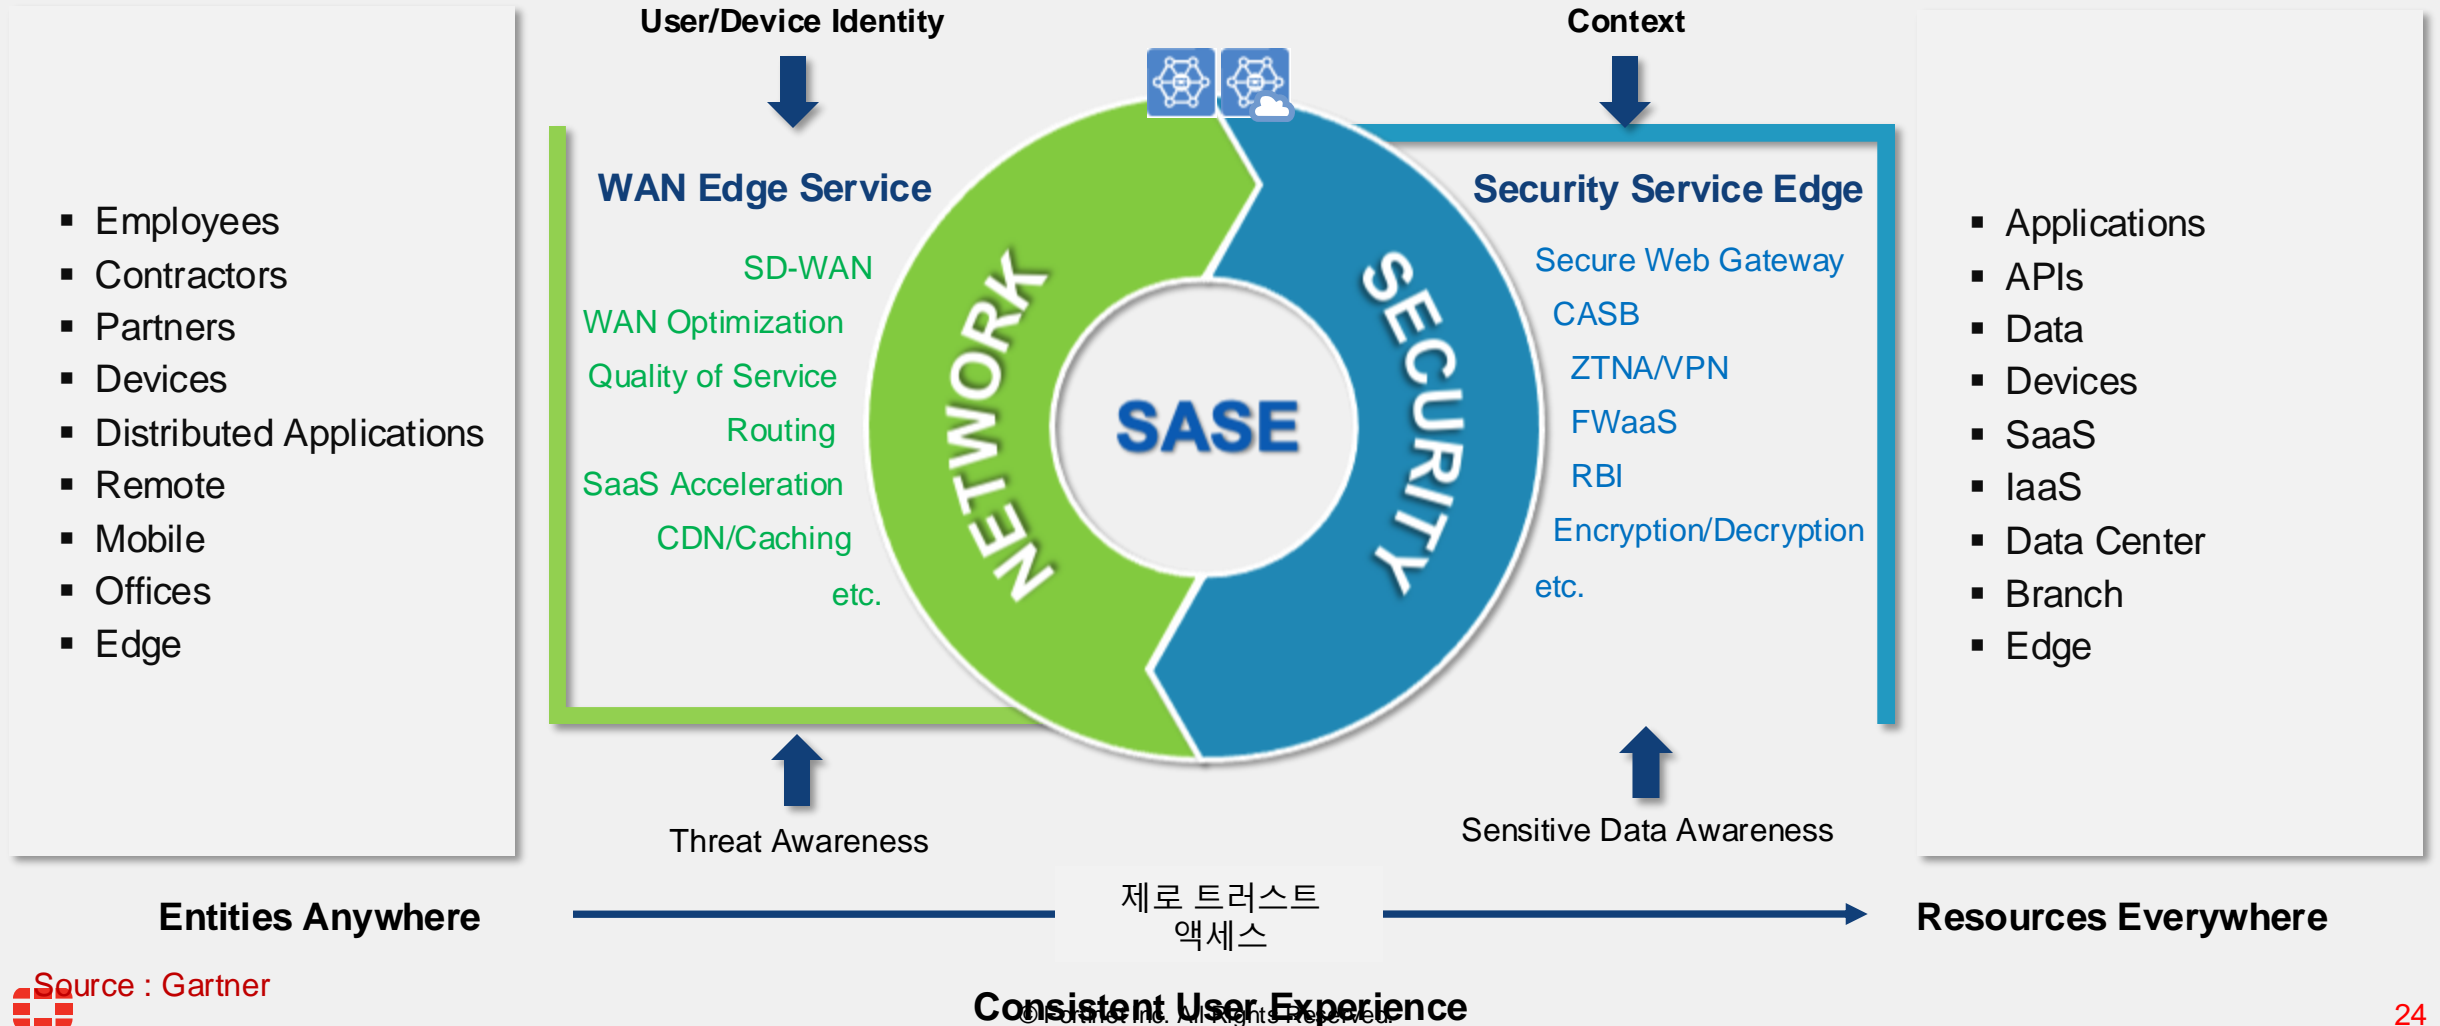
User/Device Identity

Context

▪ Employees
▪ Contractors
▪ Partners
▪ Devices
▪ Distributed Applications
▪ Remote
▪ Mobile
▪ Offices
▪ Edge

WAN Edge Service

SD-WAN
WAN Optimization
Quality of Service
Routing
SaaS Acceleration
CDN/Caching
etc.

NETWORK

SASE

SECURITY

Security Service Edge

Secure Web Gateway
CASB
ZTNA/VPN
FWaaS
RBI
Encryption/Decryption
etc.

▪ Applications
▪ APIs
▪ Data
▪ Devices
▪ SaaS
▪ IaaS
▪ Data Center
▪ Branch
▪ Edge

Threat Awareness

Sensitive Data Awareness

Entities Anywhere

제로 트러스트 액세스

Resources Everywhere

Source : Gartner

Consistent User Experience

© Fortinet Inc. All Rights Reserved.

24